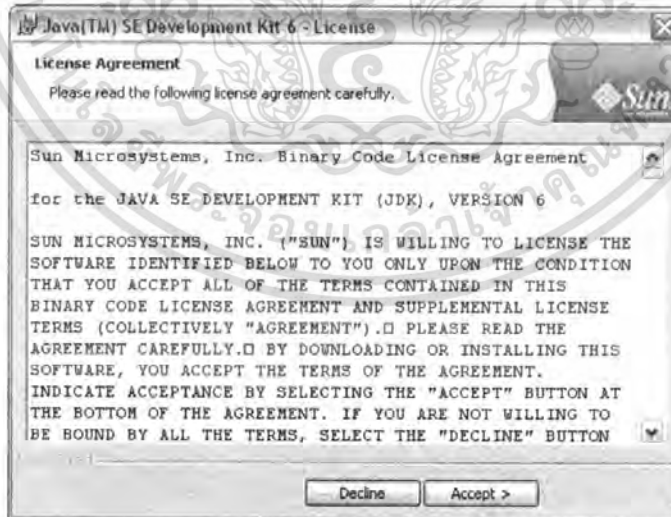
Java(TM) SE Development Kit 6 - License

License Agreement

Please read the following license agreement carefully.

Sun

Sun Microsystems, Inc. Binary Code License Agreement

for the JAVA SE DEVELOPMENT KIT (JDK), VERSION 6

SUN MICROSYSTEMS, INC. ("SUN") IS WILLING TO LICENSE THE SOFTWARE IDENTIFIED BELOW TO YOU ONLY UPON THE CONDITION THAT YOU ACCEPT ALL OF THE TERMS CONTAINED IN THIS BINARY CODE LICENSE AGREEMENT AND SUPPLEMENTAL LICENSE TERMS (COLLECTIVELY "AGREEMENT").□ PLEASE READ THE AGREEMENT CAREFULLY.□ BY DOWNLOADING OR INSTALLING THIS SOFTWARE, YOU ACCEPT THE TERMS OF THE AGREEMENT. INDICATE ACCEPTANCE BY SELECTING THE "ACCEPT" BUTTON AT THE BOTTOM OF THE AGREEMENT. IF YOU ARE NOT WILLING TO BE BOUND BY ALL THE TERMS, SELECT THE "DECLINE" BUTTON

Decline Accept >